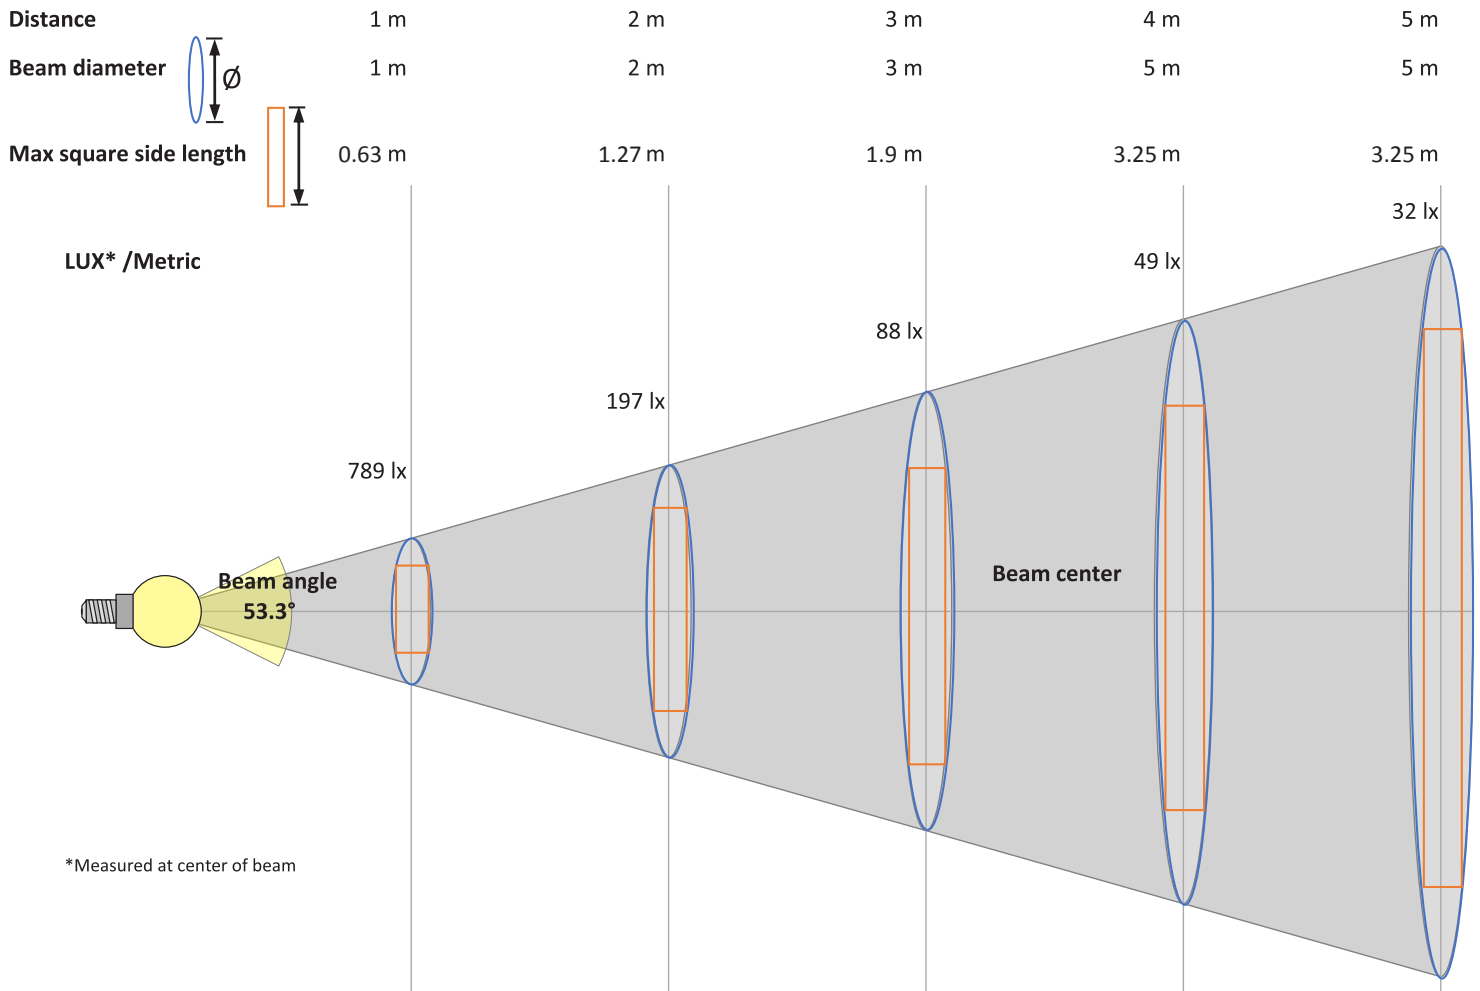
| Distance | 1 m | 2 m | 3 m | 4 m | 5 m |
|---|---|---|---|---|---|
| Beam diameter Ø | 1 m | 2 m | 3 m | 5 m | 5 m |
| Max square side length | 0.63 m | 1.27 m | 1.9 m | 3.25 m | 3.25 m |

LUX* /Metric

789 lx

197 lx

88 lx

49 lx

32 lx

Beam angle 53.3°

Beam center

*Measured at center of beam